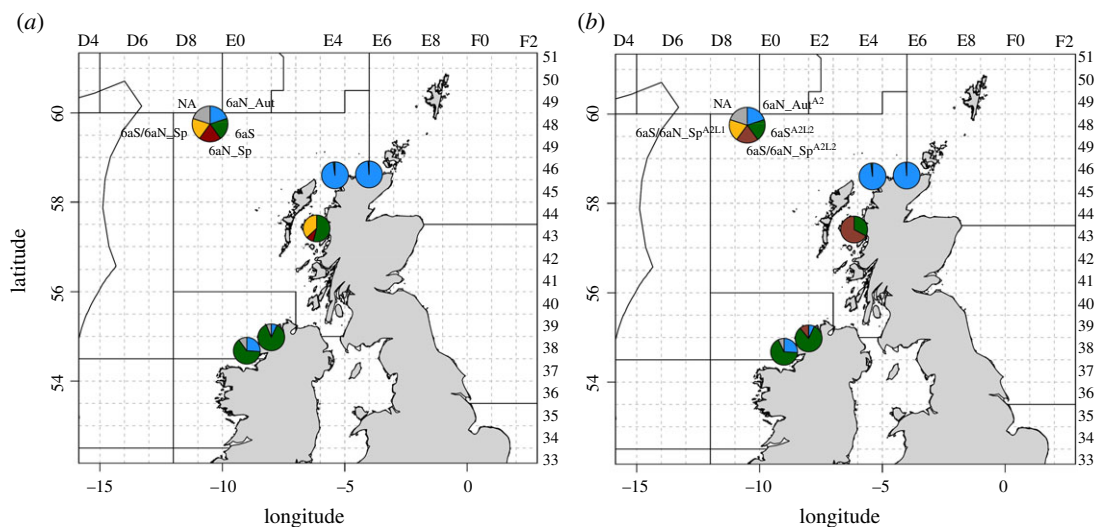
(a)

D4 D6 D8 E0 E4 E6 E8 F0 F2

NA
6aN_Aut
6aS/6aN_Sp
6aS
6aN_Sp

51 50 49 48 47 46 45 44 43 42 41 40 39 38 37 36 35 34 33

60
58
56
54

latitude

−15 −10 −5 0

longitude

(b)

D4 D6 D8 E0 E2 E4 E6 E8 F0 F2

NA
6aN_Aut$^{A2}$
6aS/6aN_Sp$^{A2L1}$
6aS$^{A2L2}$
6aS/6aN_Sp$^{A2L2}$

51 50 49 48 47 46 45 44 43 42 41 40 39 38 37 36 35 34 33

60
58
56
54

−15 −10 −5 0

longitude